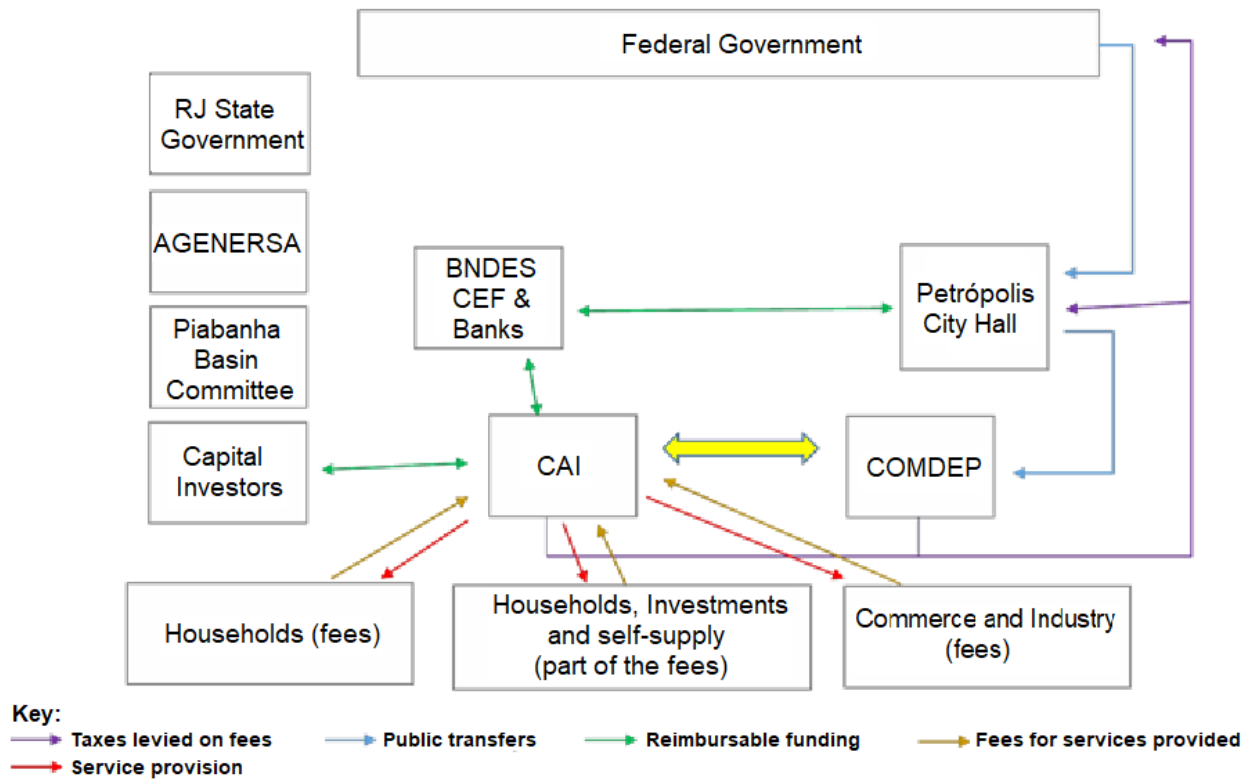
Federal Government

RJ State Government

AGENERSA

Piabanha Basin Committee

Capital Investors

BNDES CEF & Banks

Petrópolis City Hall

CAI

COMDEP

Households (fees)

Households, Investments and self-supply (part of the fees)

Commerce and Industry (fees)

Key:
Taxes levied on fees
Public transfers
Reimbursable funding
Fees for services provided
Service provision